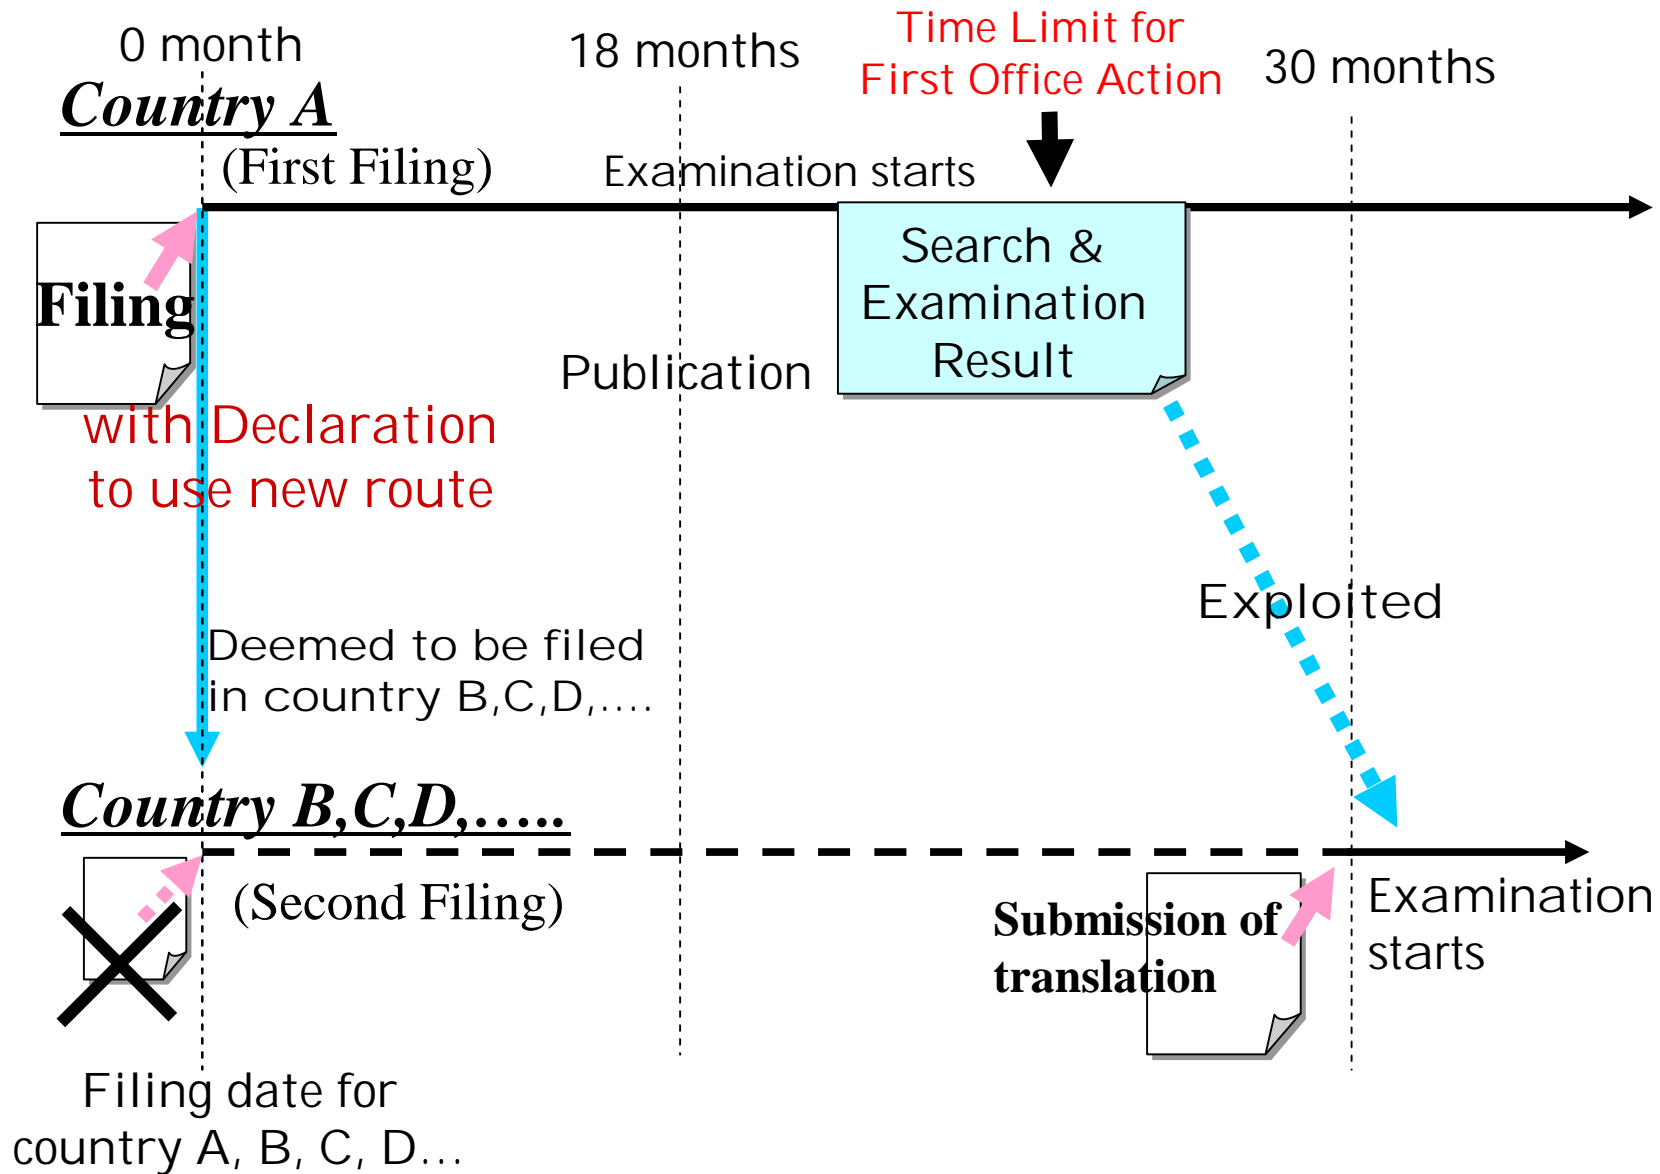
0 month

18 months

Time Limit for First Office Action

30 months

Country A

(First Filing)

Examination starts

Filing

Search & Examination Result

Publication

with Declaration to use new route

Exploited

Deemed to be filed in country B,C,D,....

Country B,C,D,.....

(Second Filing)

Submission of translation

Examination starts

Filing date for country A, B, C, D...